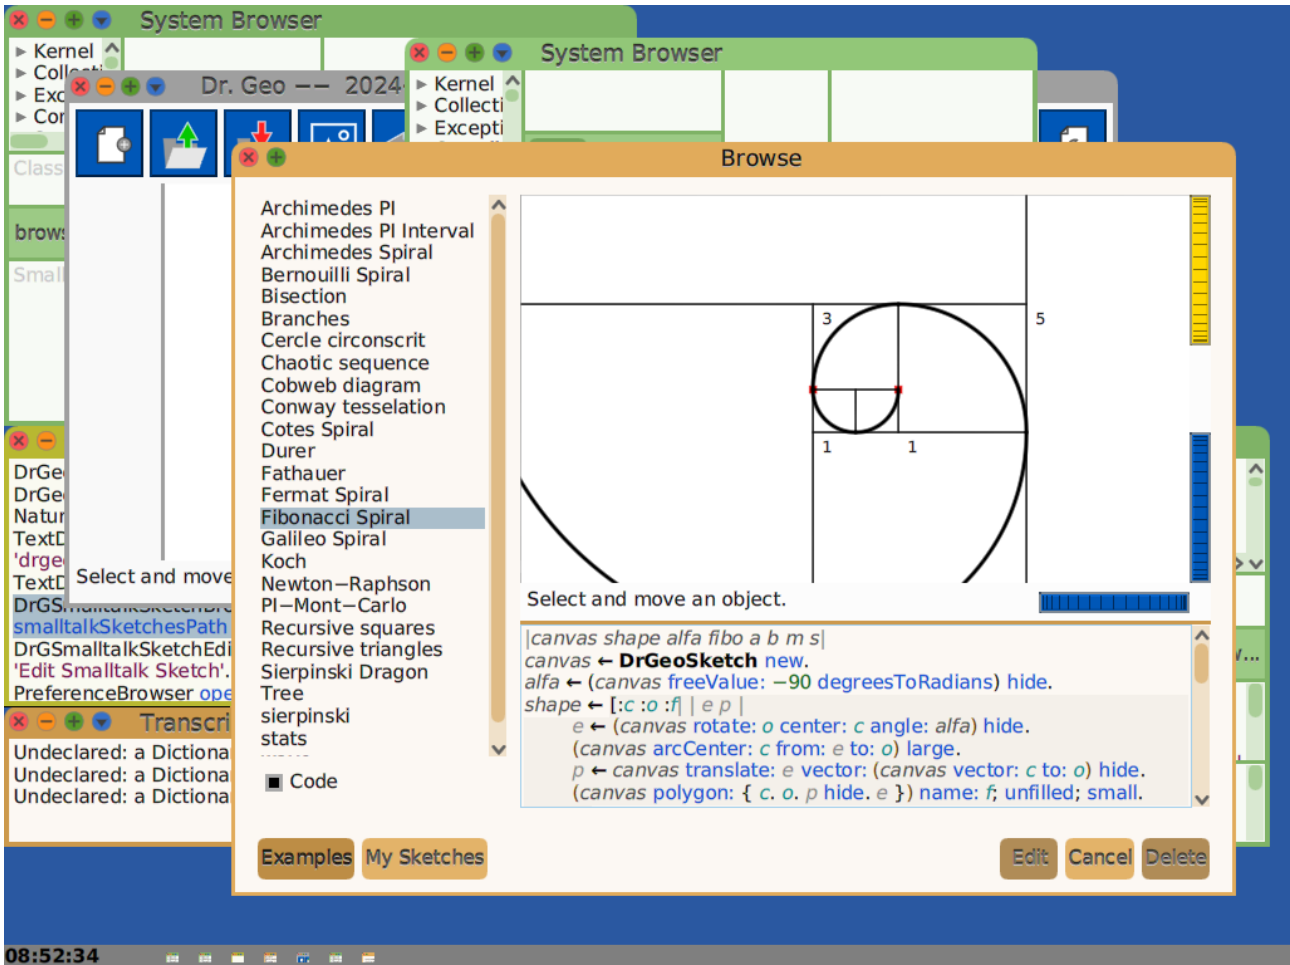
System Browser

▸ Kernel
▸ Collecti
▸ Exc
▸ Cor

Class

brows

Small

Dr. Geo —— 2024

System Browser

▸ Kernel
▸ Collecti
▸ Excepti

Browse

Archimedes PI
Archimedes PI Interval
Archimedes Spiral
Bernouilli Spiral
Bisection
Branches
Cercle circonscrit
Chaotic sequence
Cobweb diagram
Conway tesselation
Cotes Spiral
Durer
Fathauer
Fermat Spiral
Fibonacci Spiral
Galileo Spiral
Koch
Newton–Raphson
PI–Mont–Carlo
Recursive squares
Recursive triangles
Sierpinski Dragon
Tree
sierpinski
stats

Code

3
5
1
1

Select and move an object.

|canvas shape alfa fibo a b m s|
canvas ← DrGeoSketch new.
alfa ← (canvas freeValue: –90 degreesToRadians) hide.
shape ← [:c :o :f| | e p |
e ← (canvas rotate: o center: c angle: alfa) hide.
(canvas arcCenter: c from: e to: o) large.
p ← canvas translate: e vector: (canvas vector: c to: o) hide.
(canvas polygon: { c. o. p hide. e }) name: f; unfilled; small.

Examples
My Sketches
Edit
Cancel
Delete

Select and move

DrGe
DrGe
Natur
TextD
'drge
TextD
DrGS
smalltalkSketchesPath
DrGSmalltalkSketchEdi
'Edit Smalltalk Sketch'.
PreferenceBrowser ope

Transcri

Undeclared: a Dictiona
Undeclared: a Dictiona
Undeclared: a Dictiona

08:52:34